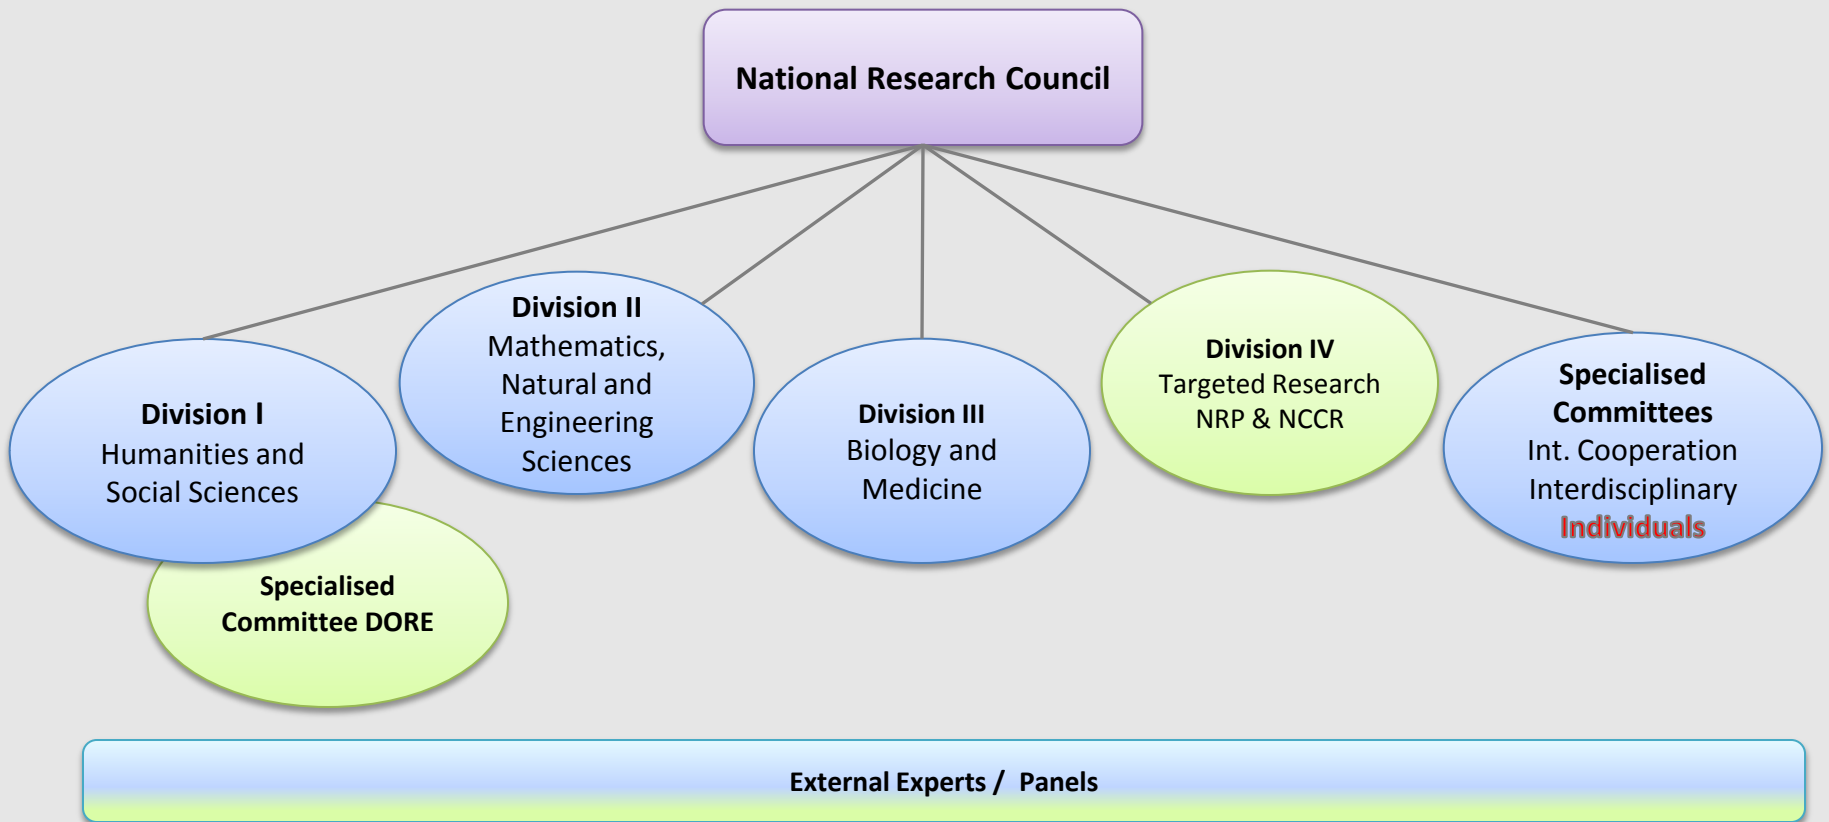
National Research Council

Division I
Humanities and Social Sciences

Specialised Committee DORE

Division II
Mathematics, Natural and Engineering Sciences

Division III
Biology and Medicine

Division IV
Targeted Research
NRP & NCCR

Specialised Committees
Int. Cooperation
Interdisciplinary
Individuals

External Experts / Panels